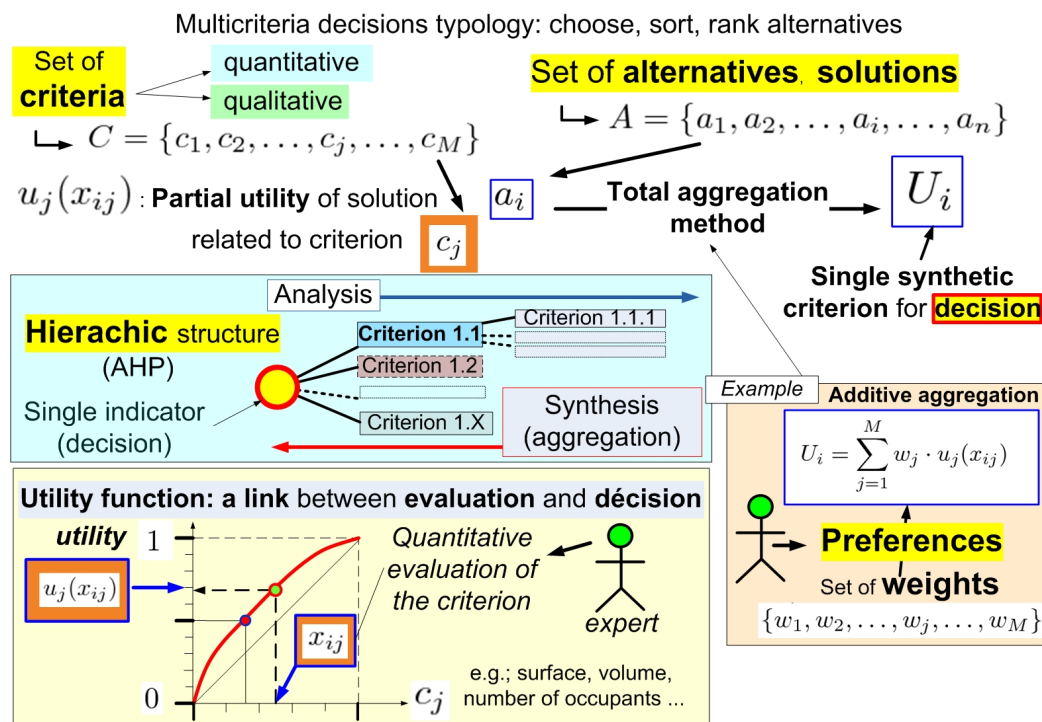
Multicriteria decisions typology: choose, sort, rank alternatives

Set of criteria

quantitative

qualitative

$C = \{c_1, c_2, \ldots, c_j, \ldots, c_M\}$

Set of alternatives, solutions

$A = \{a_1, a_2, \ldots, a_i, \ldots, a_n\}$

$u_j(x_{ij})$ : Partial utility of solution related to criterion $c_j$

$a_i$

Total aggregation method

$U_i$

Single synthetic criterion for decision

Analysis

Hierachic structure (AHP)

Criterion 1.1

Criterion 1.1.1

Criterion 1.2

Criterion 1.X

Single indicator (decision)

Synthesis (aggregation)

Example

Additive aggregation

$U_i = \sum_{j=1}^{M} w_j \cdot u_j(x_{ij})$

Utility function: a link between evaluation and décision

utility

1

$u_j(x_{ij})$

Quantitative evaluation of the criterion

expert

$x_{ij}$

0

$c_j$

e.g.; surface, volume, number of occupants ...

Preferences

Set of weights

$\{w_1, w_2, \ldots, w_j, \ldots, w_M\}$